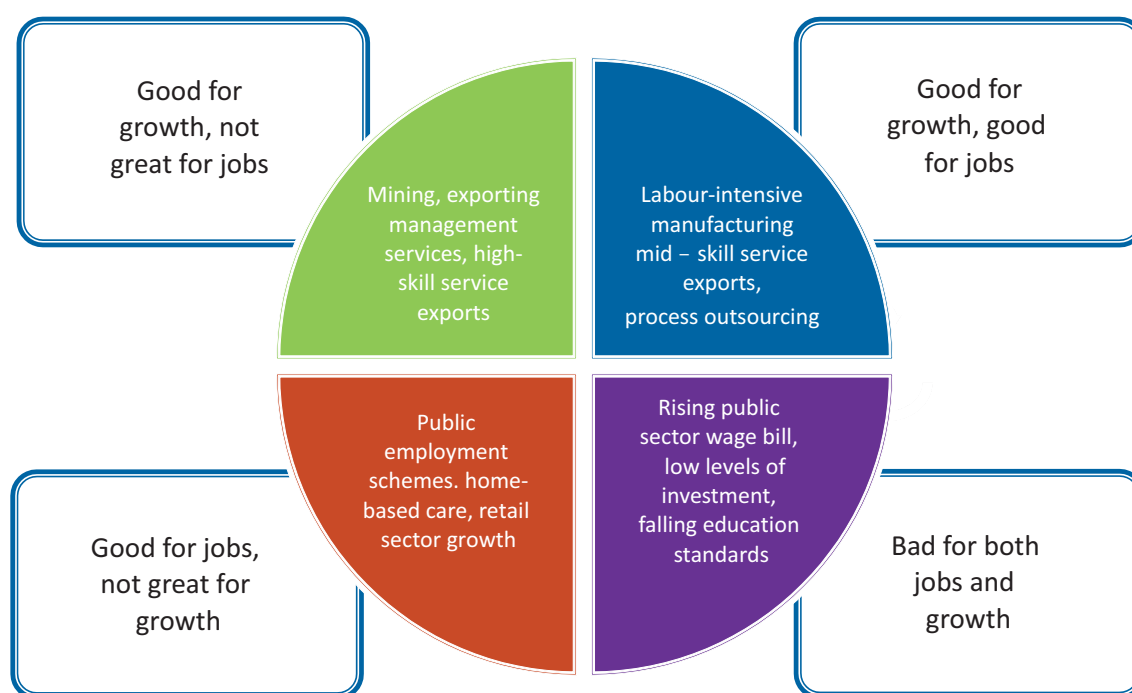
Good for growth, not great for jobs

Mining, exporting management services, high-skill service exports

Labour-intensive manufacturing mid – skill service exports, process outsourcing

Good for growth, good for jobs

Public employment schemes. home-based care, retail sector growth

Rising public sector wage bill, low levels of investment, falling education standards

Good for jobs, not great for growth

Bad for both jobs and growth